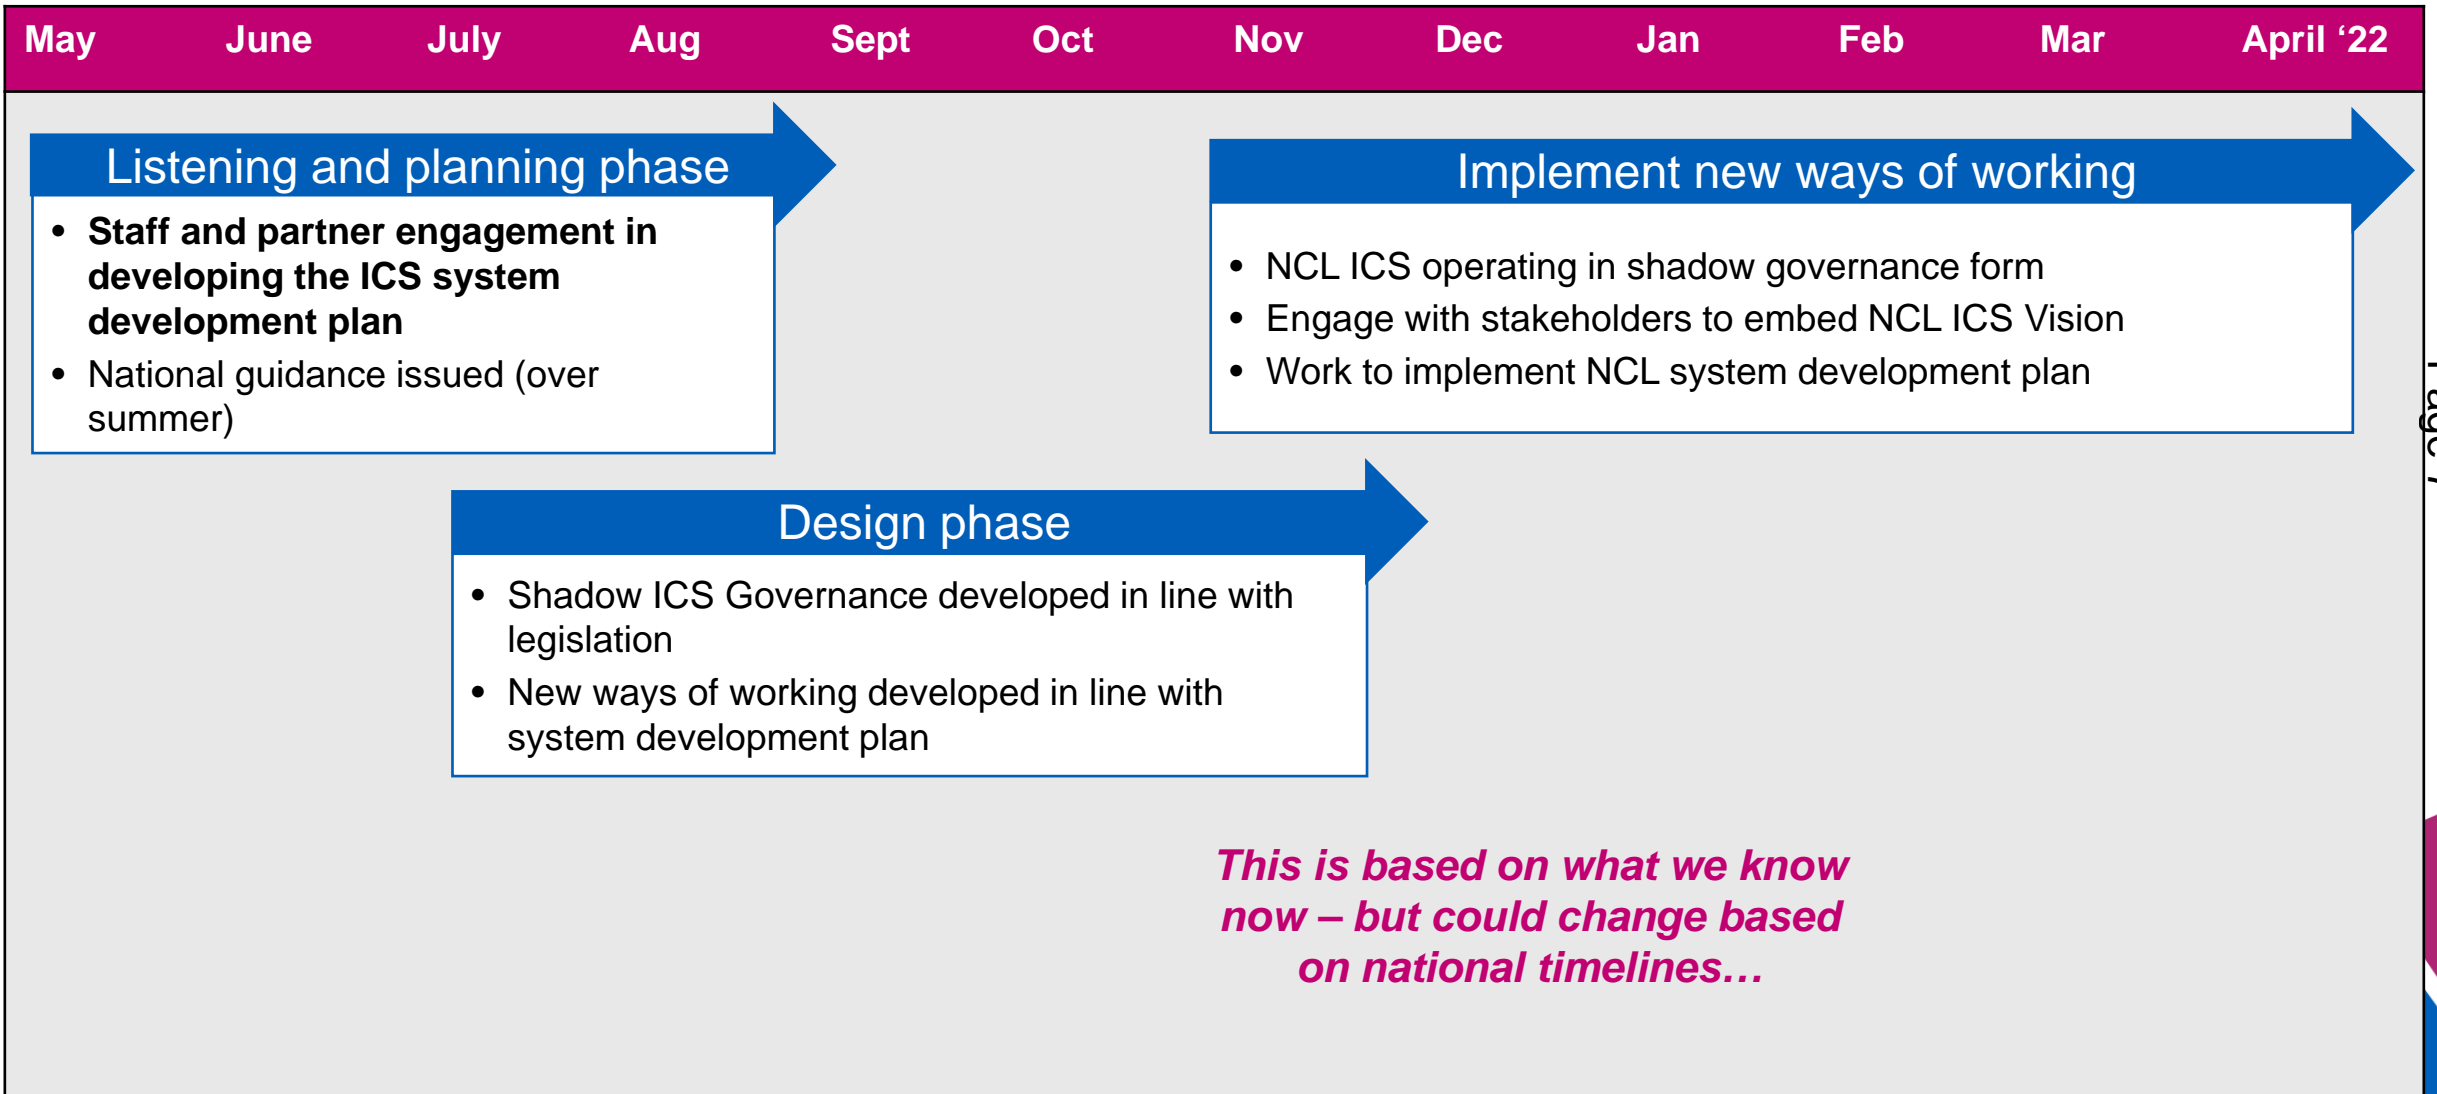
| May | June | July | Aug | Sept | Oct | Nov | Dec | Jan | Feb | Mar | April ‘22 |
|---|---|---|---|---|---|---|---|---|---|---|---|

Listening and planning phase

- **Staff and partner engagement in developing the ICS system development plan**
- National guidance issued (over summer)

Implement new ways of working

- NCL ICS operating in shadow governance form
- Engage with stakeholders to embed NCL ICS Vision
- Work to implement NCL system development plan

Design phase

- Shadow ICS Governance developed in line with legislation
- New ways of working developed in line with system development plan

*This is based on what we know now – but could change based on national timelines…*

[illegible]